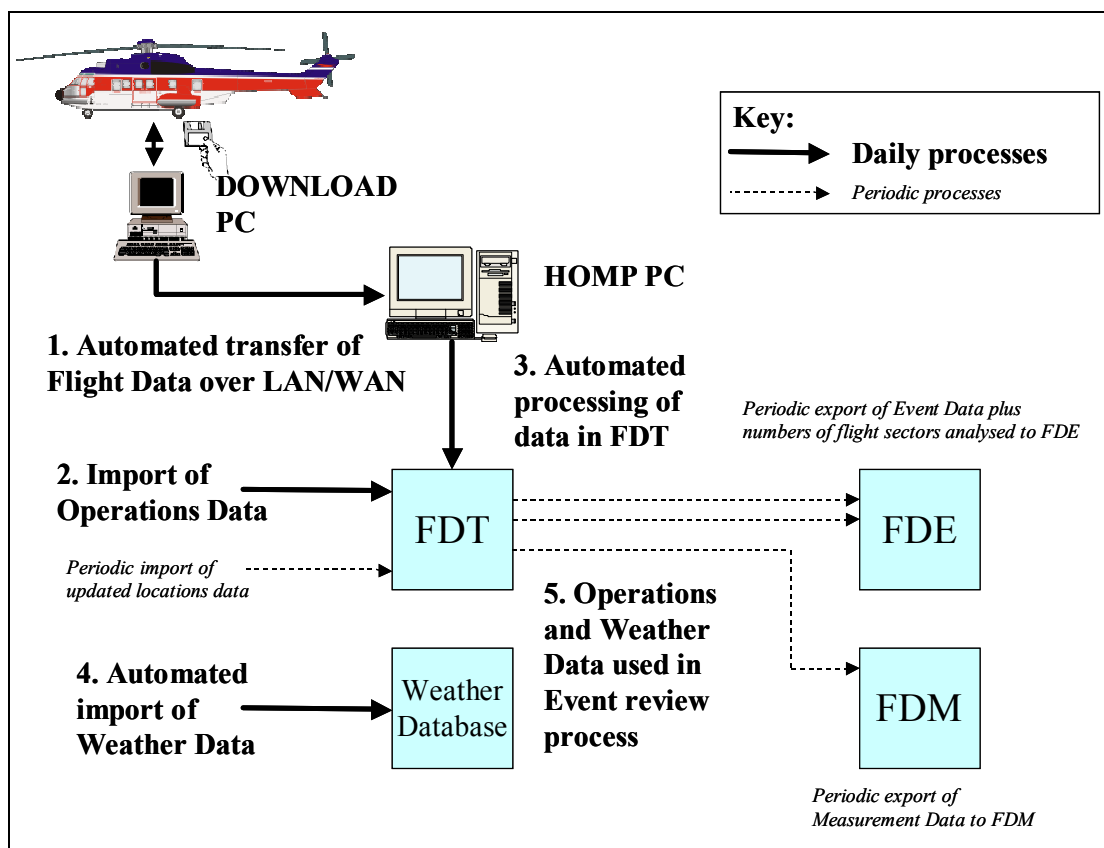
Key:
Daily processes
Periodic processes

DOWNLOAD PC

HOMP PC

1. Automated transfer of Flight Data over LAN/WAN

3. Automated processing of data in FDT

Periodic export of Event Data plus numbers of flight sectors analysed to FDE

2. Import of Operations Data

FDT

FDE

Periodic import of updated locations data

5. Operations and Weather Data used in Event review process

4. Automated import of Weather Data

Weather Database

FDM

Periodic export of Measurement Data to FDM